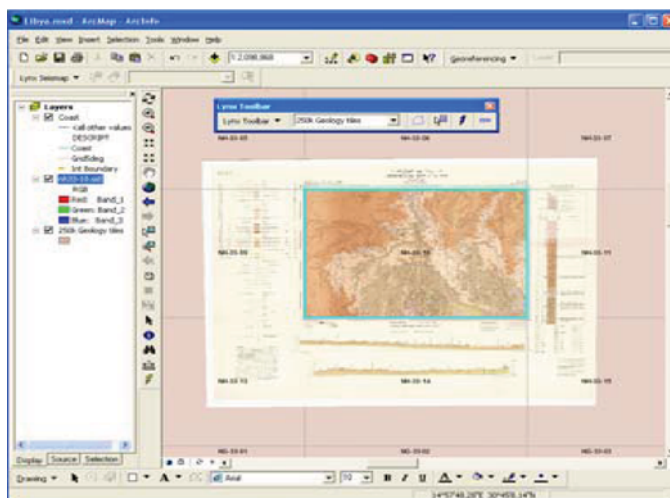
Libya.mxd - ArcMap - ArcInfo

File Edit View Insert Selection Tools Window Help

1:2,098,868

Georeferencing ▼

Lynx Selemap ▼

Layers
Coast
<all other values>
DESCRIPT
Coast
Gridfdeg
Int Boundary
NH33-10.sid
RGB
Red: Band_1
Green: Band_2
Blue: Band_3
250k Geology tiles

Lynx Toolbar
Lynx Toolbar ▼
250k Geology tiles

NH-33-05
NH-33-06
NH-33-07
NH-33-09
NH-33-10
NH-33-11
NH-33-13
NH-33-14
NH-33-15
NG-33-01
NG-33-02
NG-33-03

Display Source Selection

Drawing ▼
Arial
10
B I U

14°57'48.28"E 30°45'8.14"N